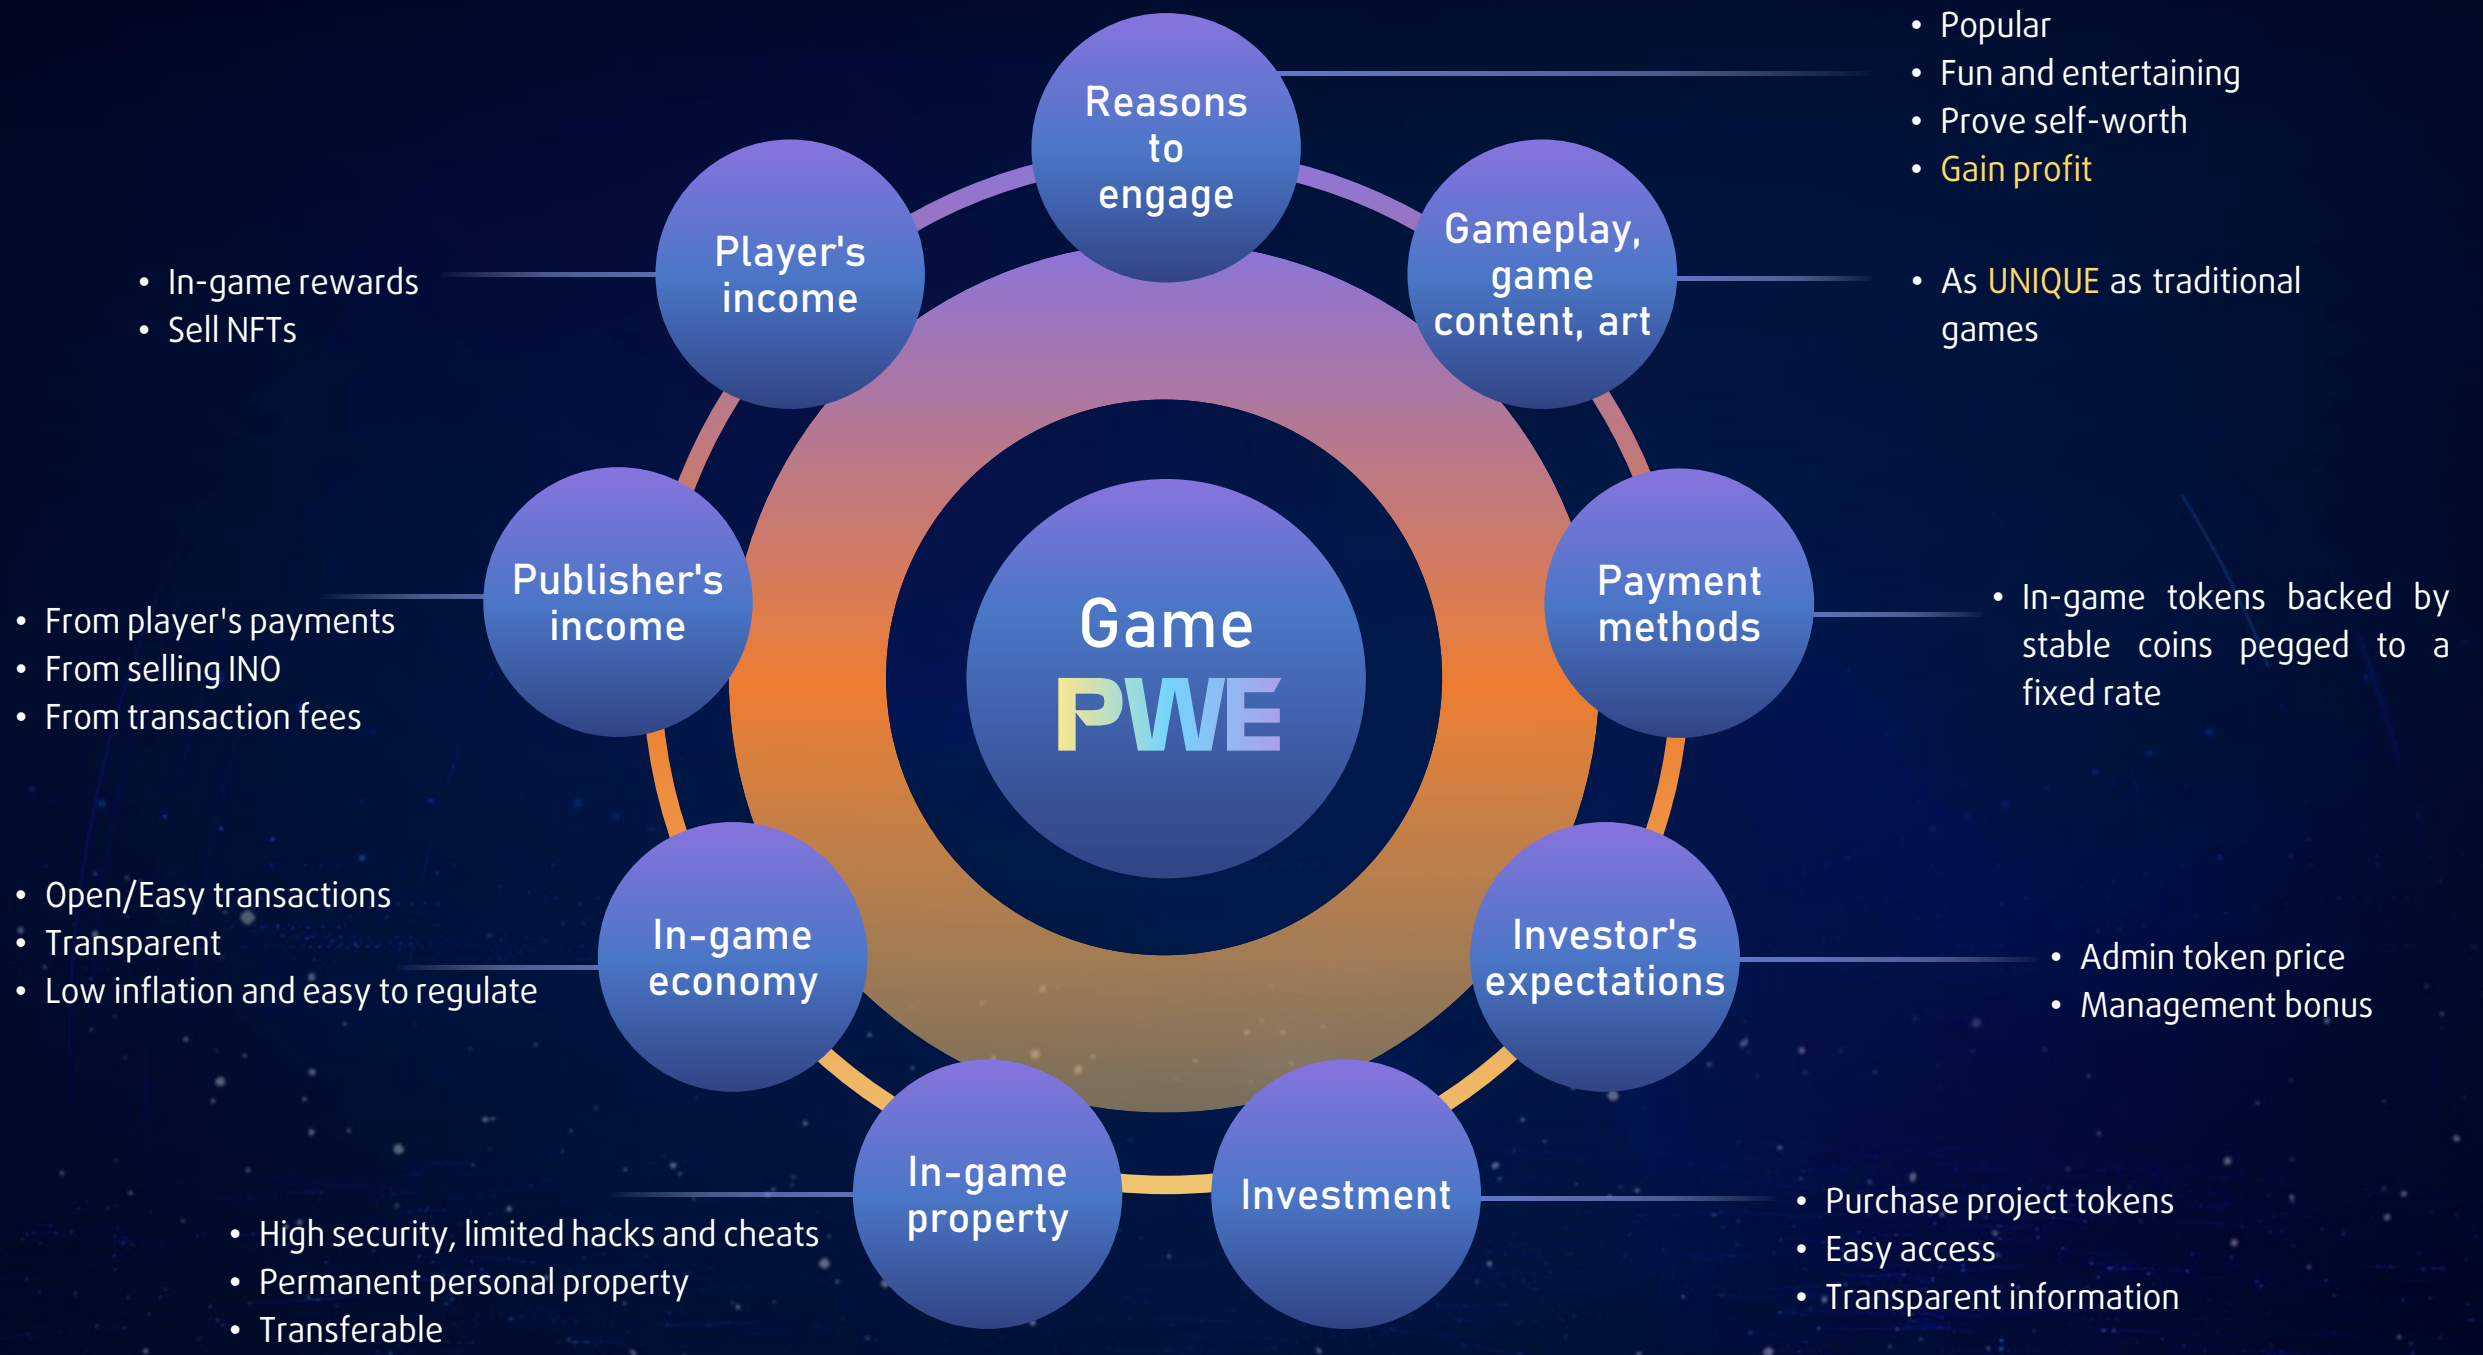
Game
PWE

Reasons to engage

• Popular
• Fun and entertaining
• Prove self-worth
• Gain profit

Gameplay, game content, art

• As UNIQUE as traditional games

Payment methods

• In-game tokens backed by stable coins pegged to a fixed rate

Investor's expectations

• Admin token price
• Management bonus

Investment

• Purchase project tokens
• Easy access
• Transparent information

In-game property

• High security, limited hacks and cheats
• Permanent personal property
• Transferable

In-game economy

• Open/Easy transactions
• Transparent
• Low inflation and easy to regulate

Publisher's income

• From player's payments
• From selling INO
• From transaction fees

Player's income

• In-game rewards
• Sell NFTs